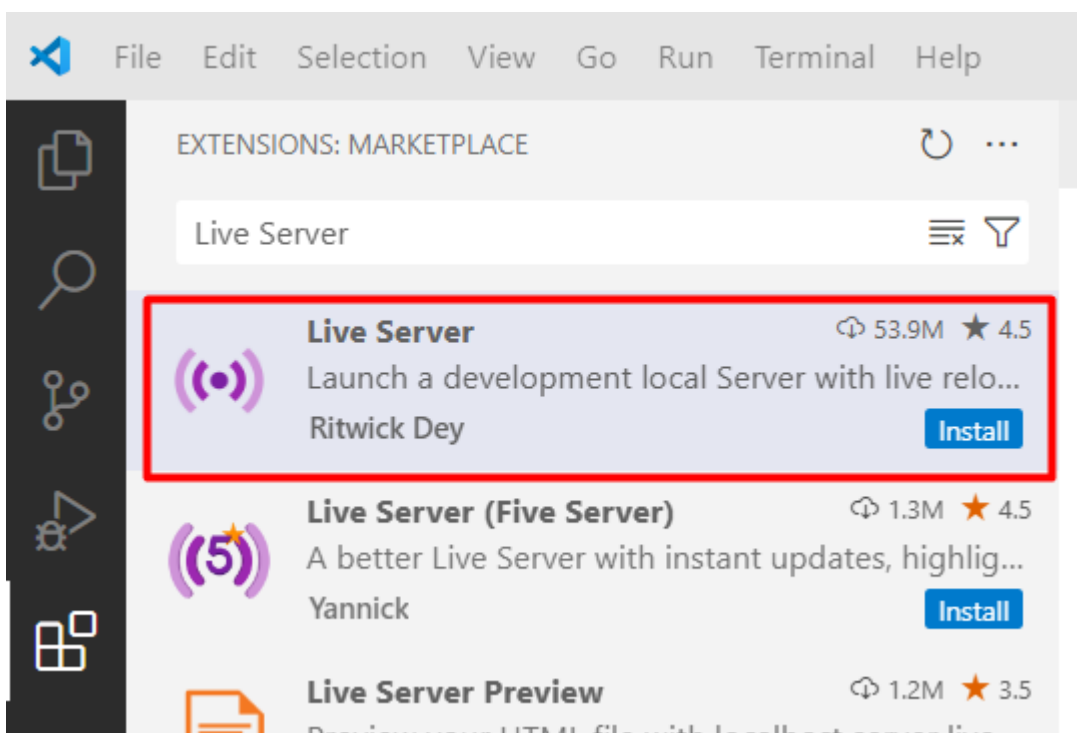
File Edit Selection View Go Run Terminal Help

EXTENSIONS: MARKETPLACE

Live Server

Live Server
53.9M ★ 4.5
Launch a development local Server with live relo...
Ritwick Dey
Install

Live Server (Five Server)
1.3M ★ 4.5
A better Live Server with instant updates, highlig...
Yannick
Install

Live Server Preview
1.2M ★ 3.5
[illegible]